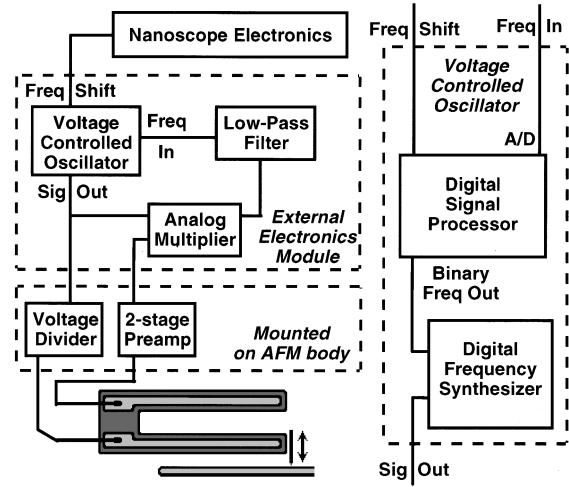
Nanoscope Electronics

Freq Shift

Voltage Controlled Oscillator

Freq In

Low-Pass Filter

Sig Out

Analog Multiplier

External Electronics Module

Voltage Divider

2-stage Preamp

Mounted on AFM body

Freq Shift

Freq In

Voltage Controlled Oscillator

A/D

Digital Signal Processor

Binary Freq Out

Digital Frequency Synthesizer

Sig Out